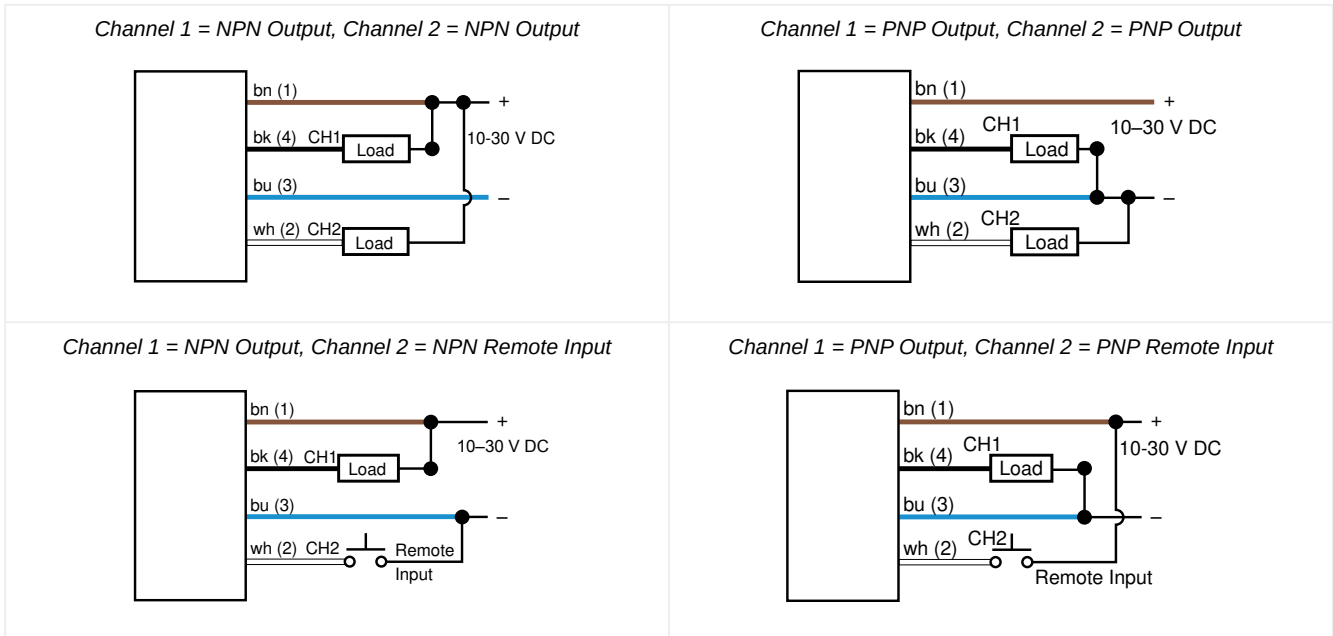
Channel 1 = NPN Output, Channel 2 = NPN Output

bn (1)
bk (4) CH1
Load
bu (3)
wh (2) CH2
Load
+
10-30 V DC
–

Channel 1 = PNP Output, Channel 2 = PNP Output

bn (1)
bk (4) CH1
Load
bu (3)
wh (2) CH2
Load
+
10–30 V DC
–

Channel 1 = NPN Output, Channel 2 = NPN Remote Input

bn (1)
bk (4) CH1
Load
bu (3)
wh (2) CH2
Remote Input
+
10–30 V DC
–

Channel 1 = PNP Output, Channel 2 = PNP Remote Input

bn (1)
bk (4) CH1
Load
bu (3)
wh (2) CH2
Remote Input
+
10-30 V DC
–